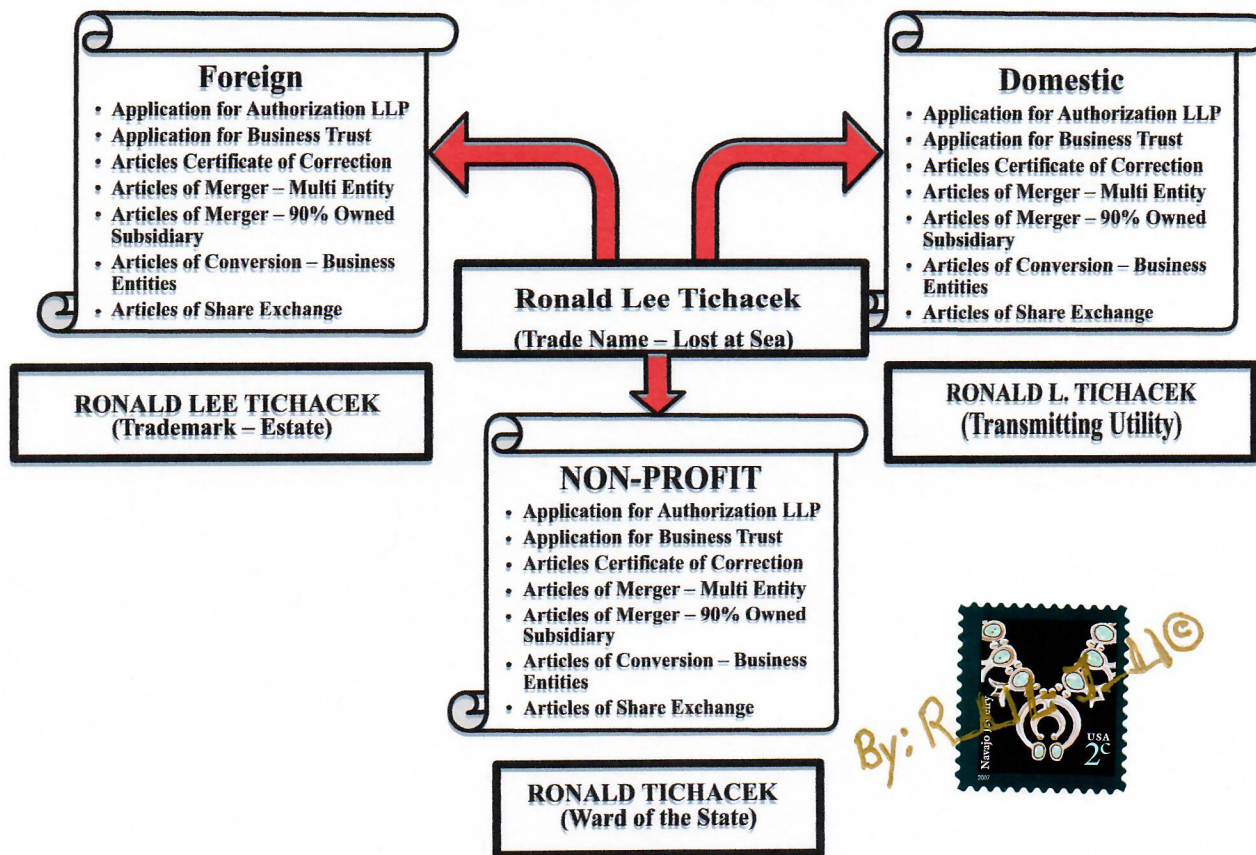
Foreign
- Application for Authorization LLP
- Application for Business Trust
- Articles Certificate of Correction
- Articles of Merger – Multi Entity
- Articles of Merger – 90% Owned Subsidiary
- Articles of Conversion – Business Entities
- Articles of Share Exchange

RONALD LEE TICHACEK
(Trademark – Estate)

Ronald Lee Tichacek
(Trade Name – Lost at Sea)

Domestic
- Application for Authorization LLP
- Application for Business Trust
- Articles Certificate of Correction
- Articles of Merger – Multi Entity
- Articles of Merger – 90% Owned Subsidiary
- Articles of Conversion – Business Entities
- Articles of Share Exchange

RONALD L. TICHACEK
(Transmitting Utility)

NON-PROFIT
- Application for Authorization LLP
- Application for Business Trust
- Articles Certificate of Correction
- Articles of Merger – Multi Entity
- Articles of Merger – 90% Owned Subsidiary
- Articles of Conversion – Business Entities
- Articles of Share Exchange

RONALD TICHACEK
(Ward of the State)

Navajo Jewelry USA 2c 2007

By: R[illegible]©